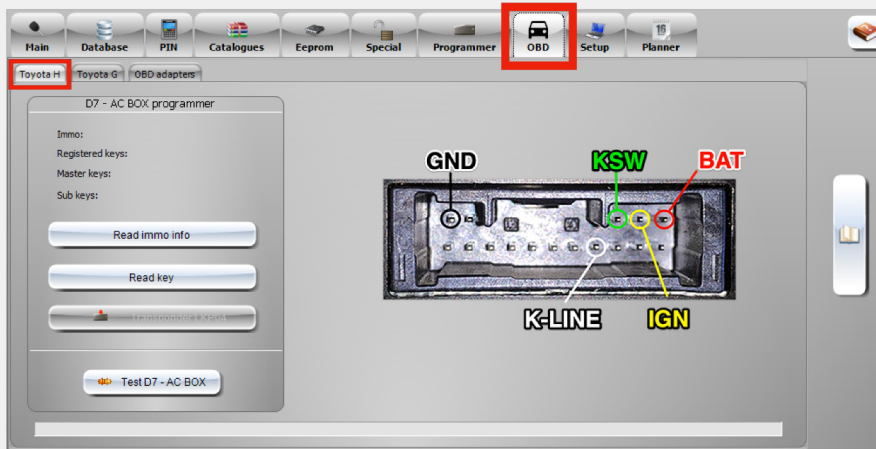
Main
Database
PIN
Catalogues
Eeprom
Special
Programmer
OBD
Setup
16
Planner

Toyota H
Toyota G
OBD adapters

D7 - AC BOX programmer

Immo:
Registered keys:
Master keys:
Sub keys:

Read immo info

Read key

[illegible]

Test D7 - AC BOX

GND
KSW
BAT
K-LINE
IGN